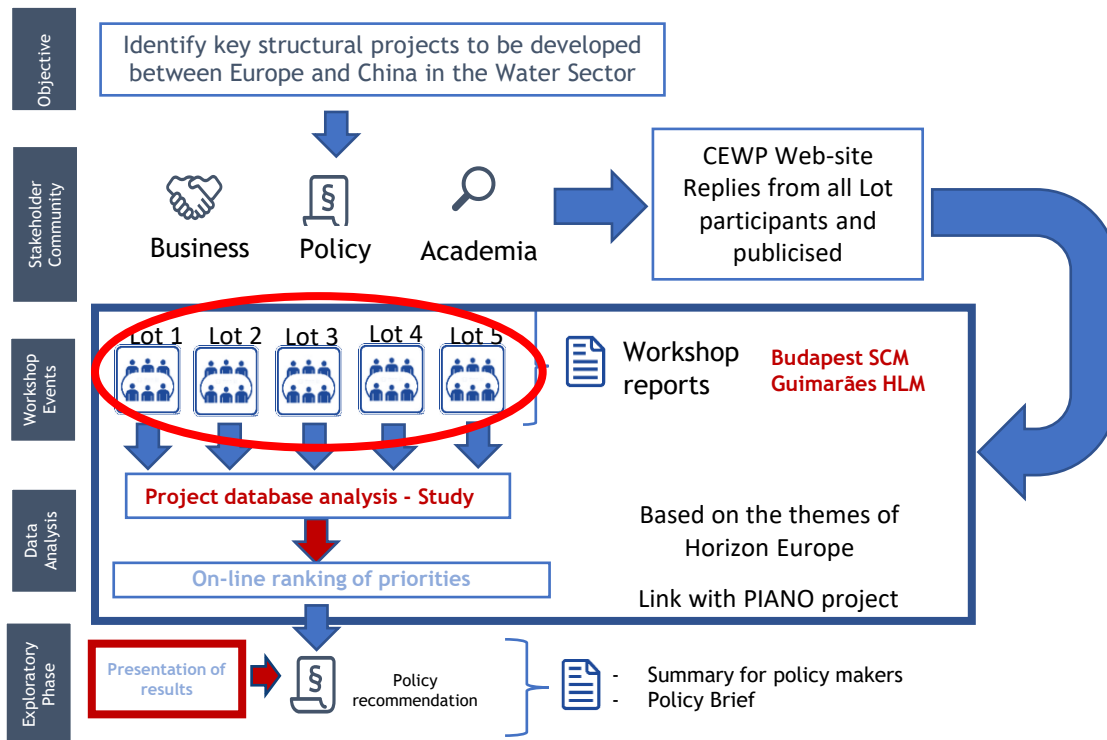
Objective

Identify key structural projects to be developed between Europe and China in the Water Sector

Stakeholder Community

Business

§

Policy

Academia

CEWP Web-site Replies from all Lot participants and publicised

Workshop Events

Lot 1 Lot 2 Lot 3 Lot 4 Lot 5

Workshop reports

Budapest SCM
Guimarães HLM

Data Analysis

Project database analysis - Study

Based on the themes of Horizon Europe

On-line ranking of priorities

Link with PIANO project

Exploratory Phase

Presentation of results

§

Policy recommendation

- Summary for policy makers
- Policy Brief